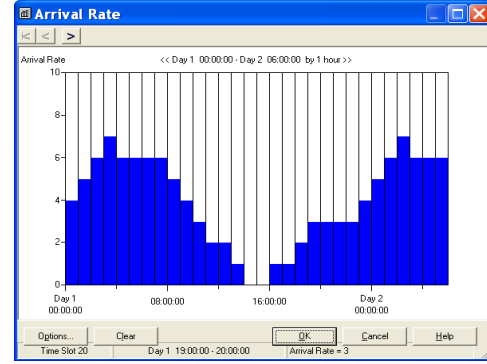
Arrival Rate

|< < >

Arrival Rate

<< Day 1 00:00:00 - Day 2 06:00:00 by 1 hour >>

10
8
6
4
2
0

Day 1
00:00:00

08:00:00

16:00:00

Day 2
00:00:00

Options...
Clear
OK
Cancel
Help

Time Slot 20
Day 1 19:00:00 - 20:00:00
Arrival Rate = 3